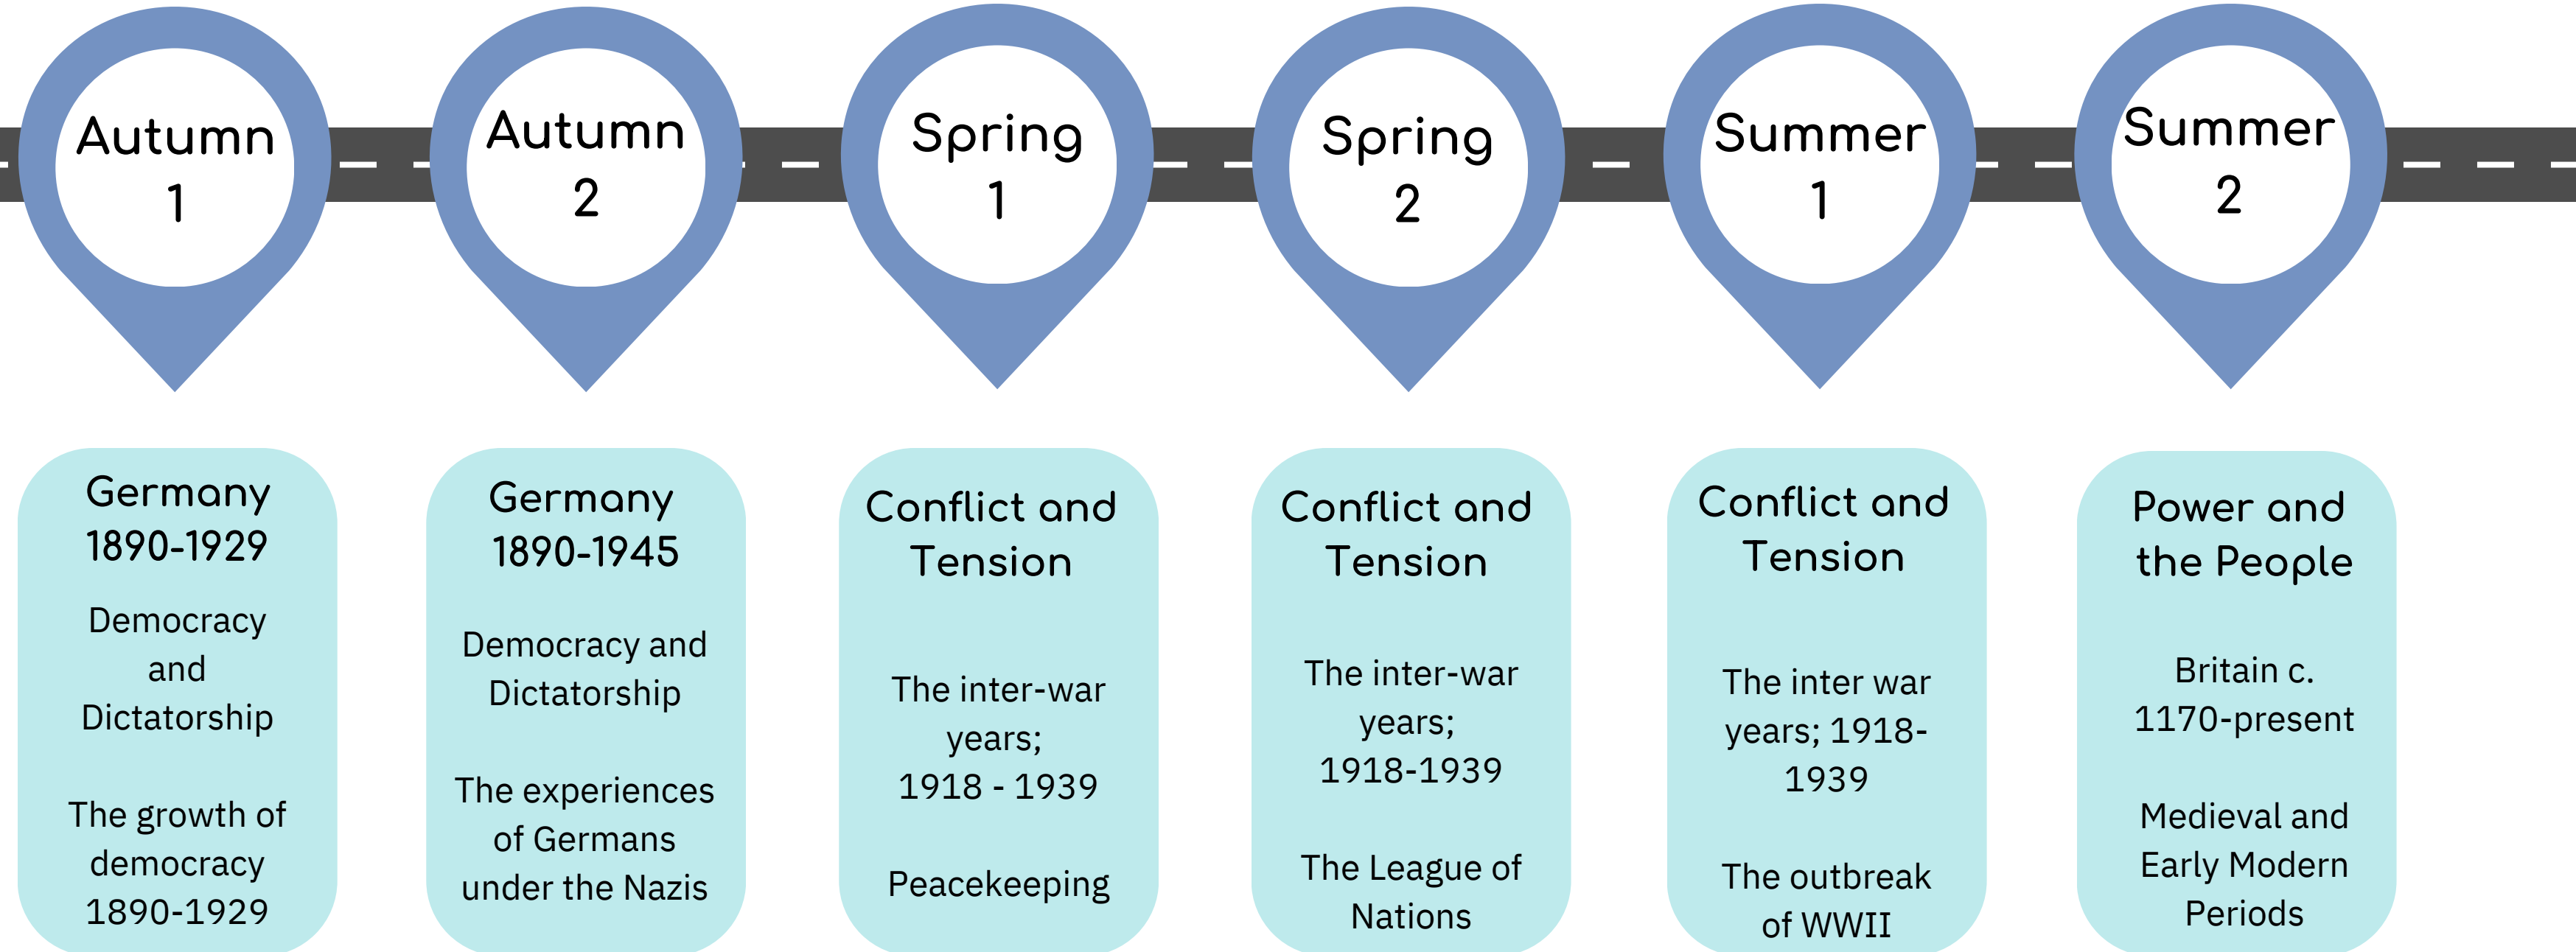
Autumn 1

Autumn 2

Spring 1

Spring 2

Summer 1

Summer 2

Germany 1890-1929

Democracy and Dictatorship

The growth of democracy 1890-1929

Germany 1890-1945

Democracy and Dictatorship

The experiences of Germans under the Nazis

Conflict and Tension

The inter-war years; 1918 - 1939

Peacekeeping

Conflict and Tension

The inter-war years; 1918-1939

The League of Nations

Conflict and Tension

The inter war years; 1918-1939

The outbreak of WWII

Power and the People

Britain c. 1170-present

Medieval and Early Modern Periods